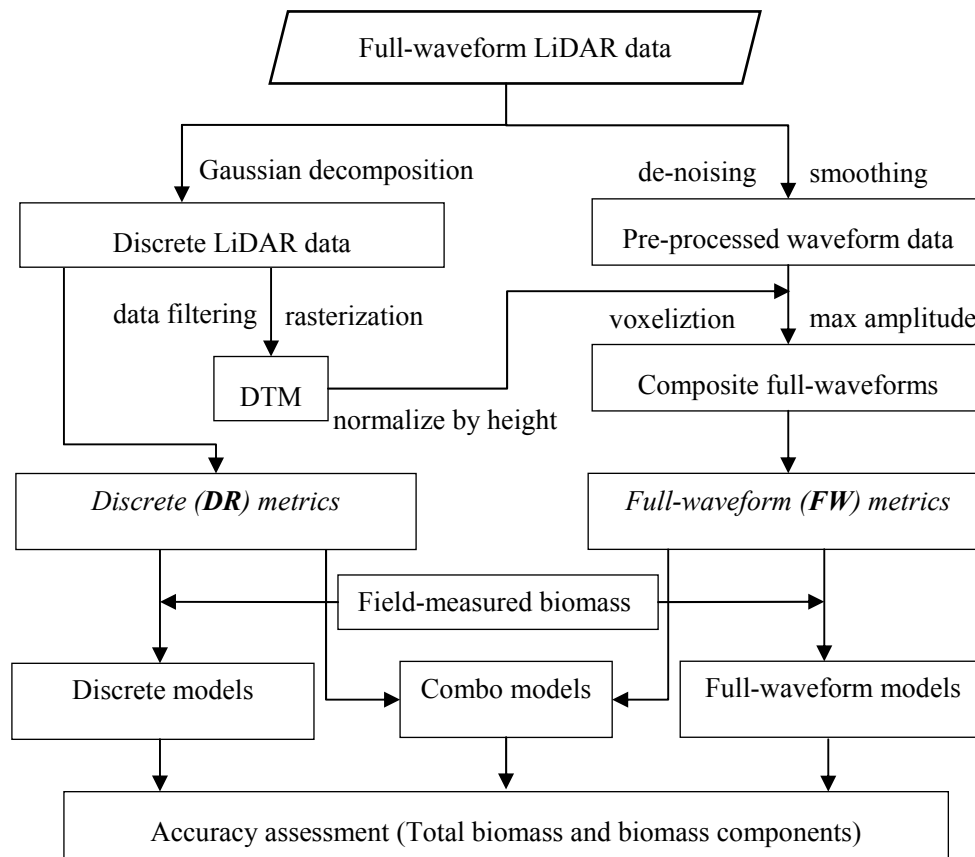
Full-waveform LiDAR data

Gaussian decomposition

de-noising

smoothing

Discrete LiDAR data

Pre-processed waveform data

data filtering

rasterization

voxeliztion

max amplitude

DTM

normalize by height

Composite full-waveforms

*Discrete (**DR**) metrics*

*Full-waveform (**FW**) metrics*

Field-measured biomass

Discrete models

Combo models

Full-waveform models

Accuracy assessment (Total biomass and biomass components)